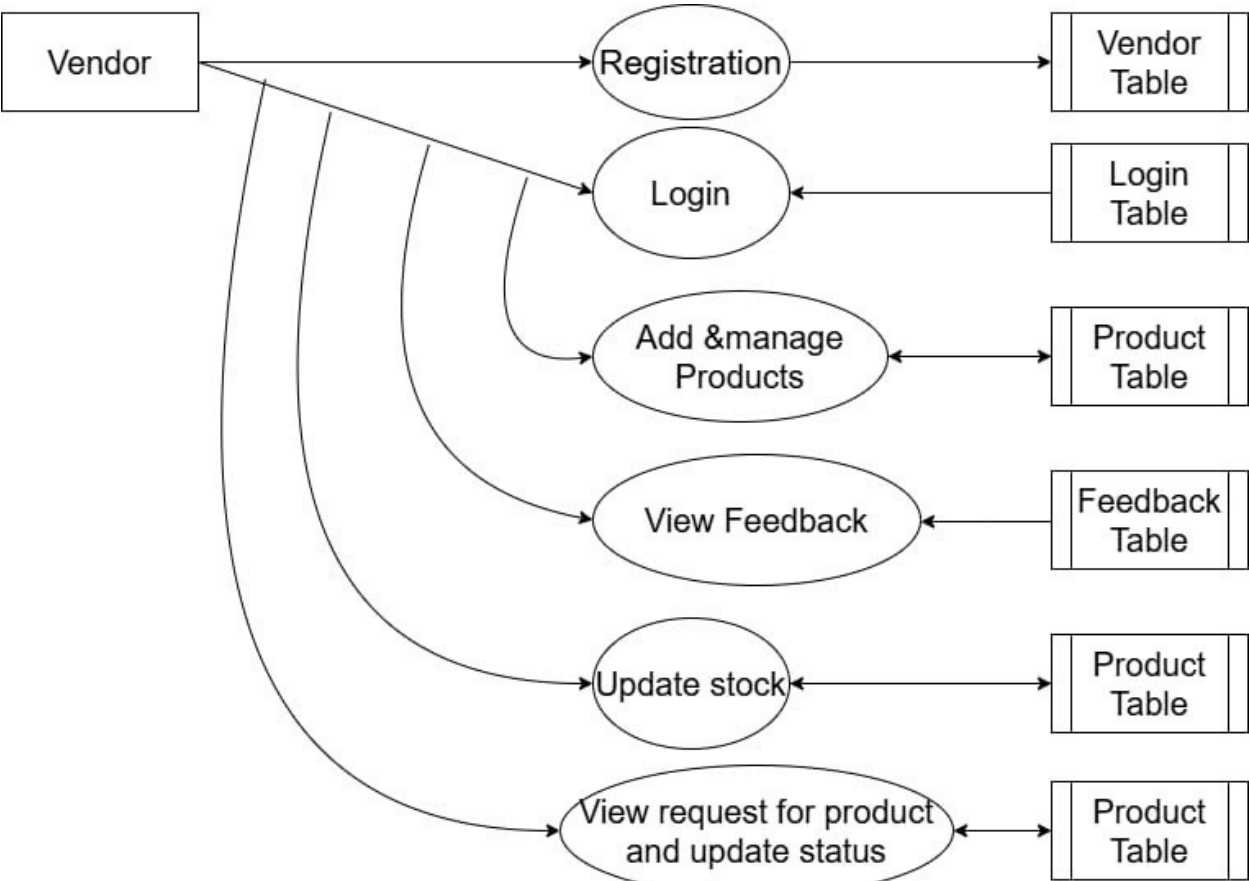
Vendor

Registration

Vendor Table

Login

Login Table

Add &manage Products

Product Table

View Feedback

Feedback Table

Update stock

Product Table

View request for product and update status

Product Table